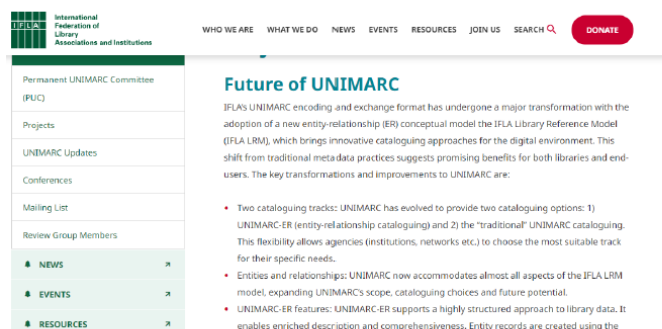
IFLA International Federation of Library Associations and Institutions

WHO WE ARE WHAT WE DO NEWS EVENTS RESOURCES JOIN US SEARCH DONATE

Permanent UNIMARC Committee (PUC)

Projects

UNIMARC Updates

Conferences

Mailing List

Review Group Members

NEWS

EVENTS

RESOURCES

Future of UNIMARC

IFLA's UNIMARC encoding and exchange format has undergone a major transformation with the adoption of a new entity-relationship (ER) conceptual model the IFLA Library Reference Model (IFLA LRM), which brings innovative cataloguing approaches for the digital environment. This shift from traditional meta data practices suggests promising benefits for both libraries and end-users. The key transformations and improvements to UNIMARC are:

• Two cataloguing tracks: UNIMARC has evolved to provide two cataloguing options: 1) UNIMARC-ER (entity-relationship cataloguing) and 2) the "traditional" UNIMARC cataloguing. This flexibility allows agencies (institutions, networks etc.) to choose the most suitable track for their specific needs.

• Entities and relationships: UNIMARC now accommodates almost all aspects of the IFLA LRM model, expanding UNIMARC's scope, cataloguing choices and future potential.

• UNIMARC-ER features: UNIMARC-ER supports a highly structured approach to library data. It enables enriched description and comprehensiveness. Entity records are created using the